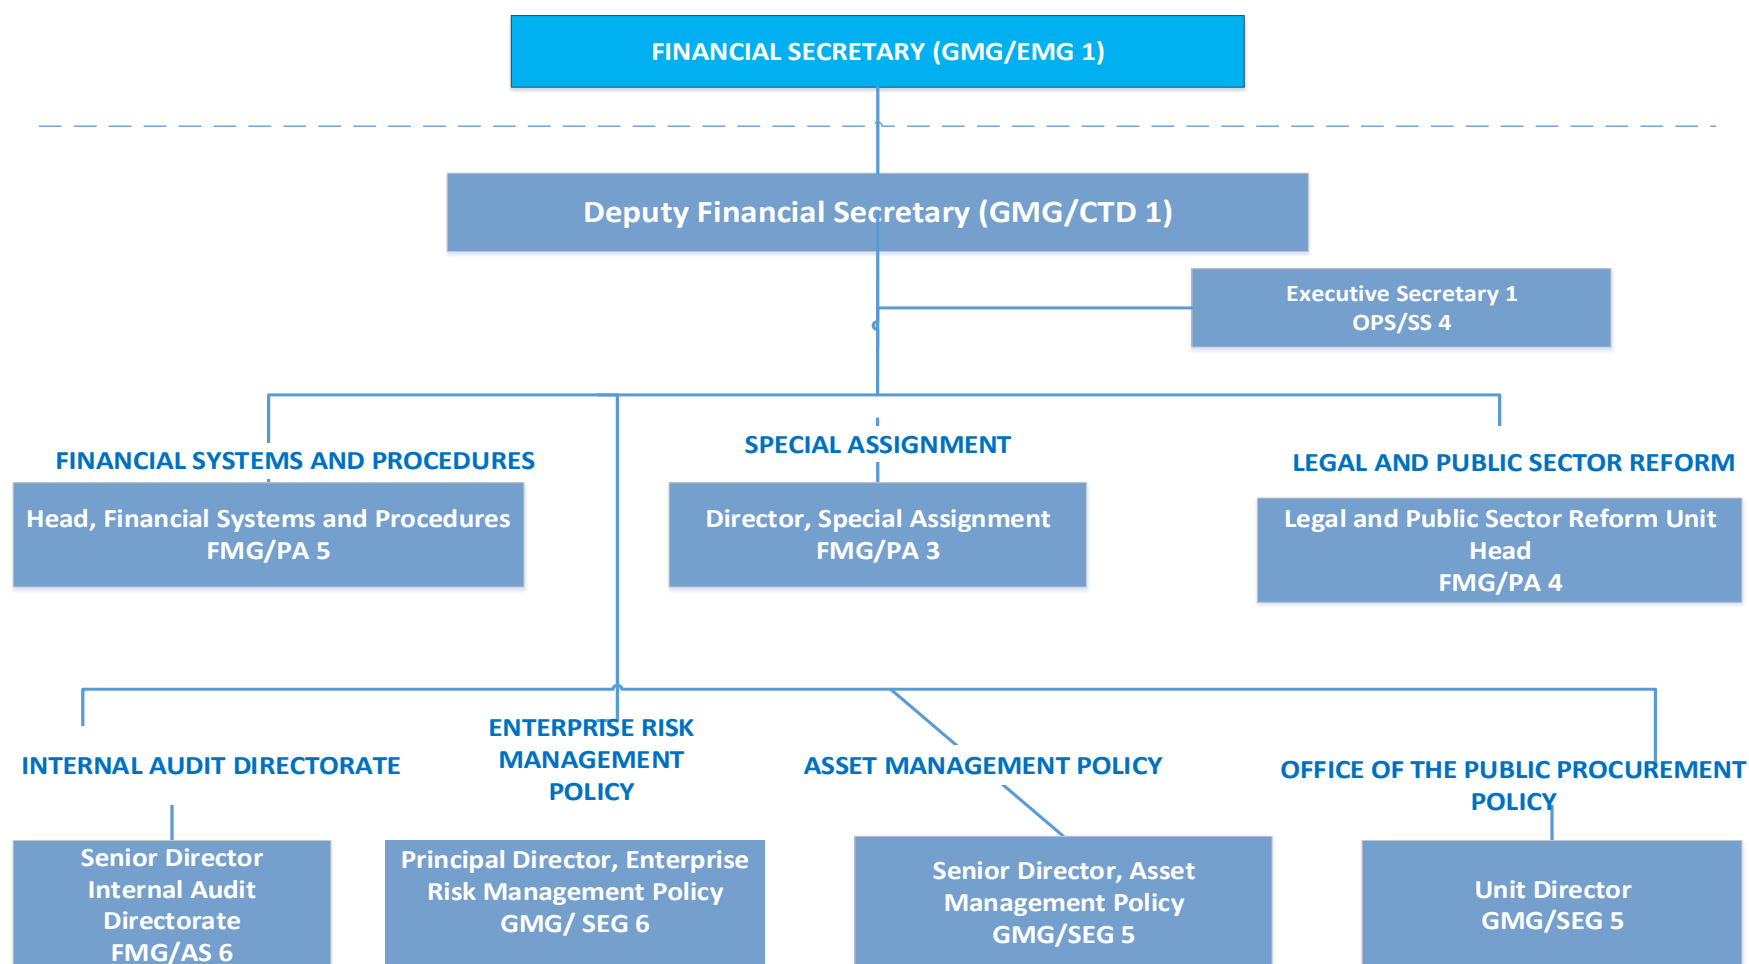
FINANCIAL SECRETARY (GMG/EMG 1)

Deputy Financial Secretary (GMG/CTD 1)

Executive Secretary 1
OPS/SS 4

FINANCIAL SYSTEMS AND PROCEDURES

Head, Financial Systems and Procedures
FMG/PA 5

SPECIAL ASSIGNMENT

Director, Special Assignment
FMG/PA 3

LEGAL AND PUBLIC SECTOR REFORM

Legal and Public Sector Reform Unit Head
FMG/PA 4

INTERNAL AUDIT DIRECTORATE

Senior Director
Internal Audit Directorate
FMG/AS 6

ENTERPRISE RISK MANAGEMENT POLICY

Principal Director, Enterprise Risk Management Policy
GMG/ SEG 6

ASSET MANAGEMENT POLICY

Senior Director, Asset Management Policy
GMG/SEG 5

OFFICE OF THE PUBLIC PROCUREMENT POLICY

Unit Director
GMG/SEG 5